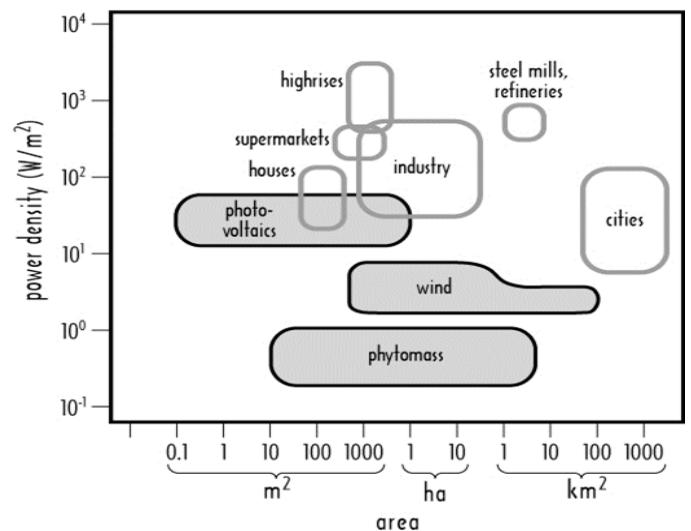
$10^4$
$10^3$
$10^2$
$10^1$
$10^0$
$10^{-1}$

power density (W/m$^2$)

highrises

steel mills, refineries

supermarkets

houses

industry

photo-voltaics

cities

wind

phytomass

0.1 1 10 100 1000 1 10 1 10 100 1000

m$^2$ ha km$^2$

area